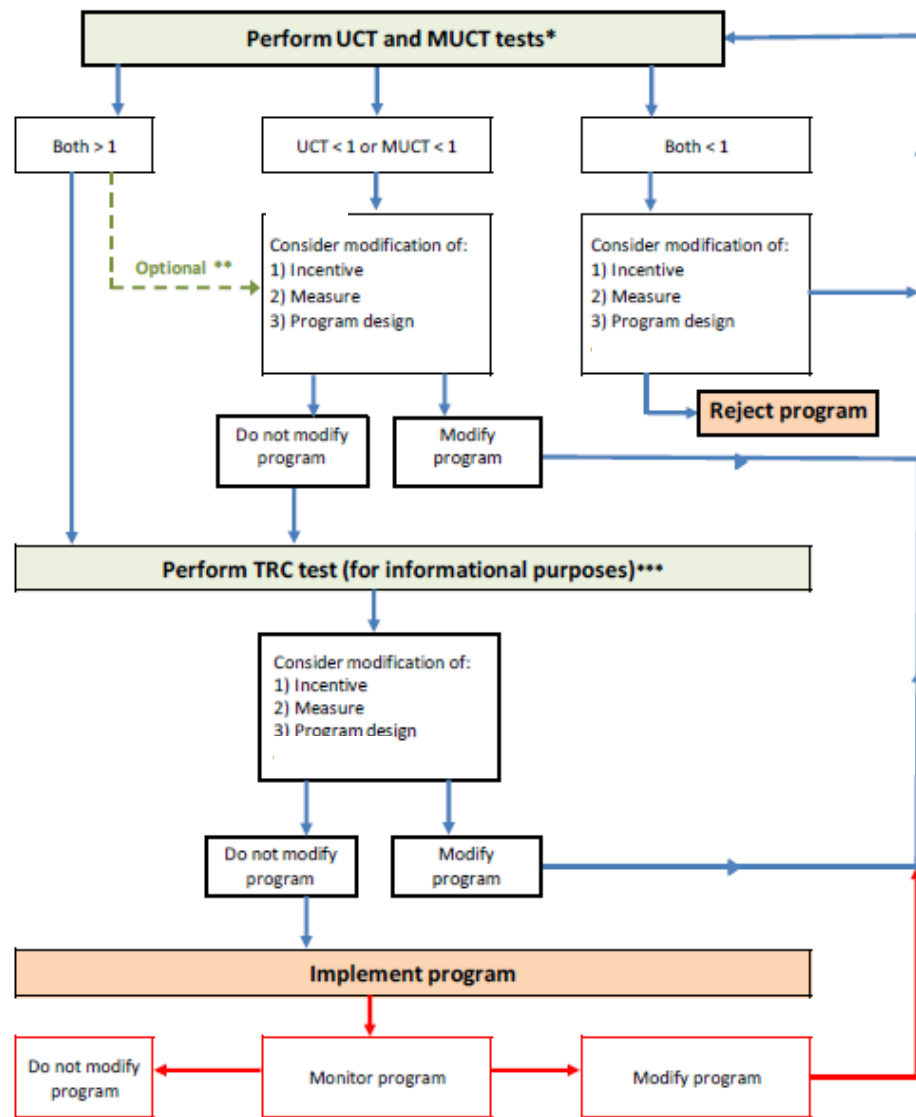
Perform UCT and MUCT tests*

Both > 1

UCT < 1 or MUCT < 1

Both < 1

Optional **

Consider modification of:
1) Incentive
2) Measure
3) Program design

Consider modification of:
1) Incentive
2) Measure
3) Program design

Reject program

Do not modify program

Modify program

Perform TRC test (for informational purposes)***

Consider modification of:
1) Incentive
2) Measure
3) Program design

Do not modify program

Modify program

Implement program

Do not modify program

Monitor program

Modify program